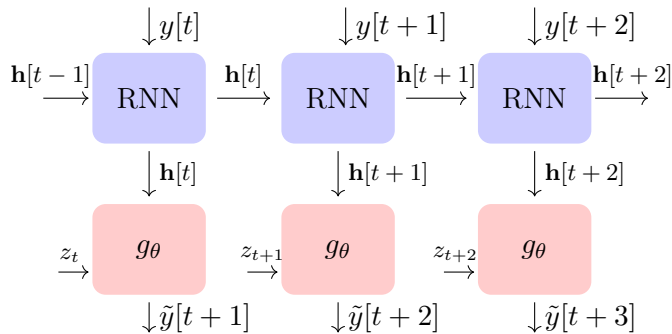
$y[t]$ $y[t+1]$ $y[t+2]$

$\mathbf{h}[t-1]$ RNN $\mathbf{h}[t]$ RNN $\mathbf{h}[t+1]$ RNN $\mathbf{h}[t+2]$

$\mathbf{h}[t]$ $\mathbf{h}[t+1]$ $\mathbf{h}[t+2]$

$z_t$ $g_\theta$ $z_{t+1}$ $g_\theta$ $z_{t+2}$ $g_\theta$

$\tilde{y}[t+1]$ $\tilde{y}[t+2]$ $\tilde{y}[t+3]$